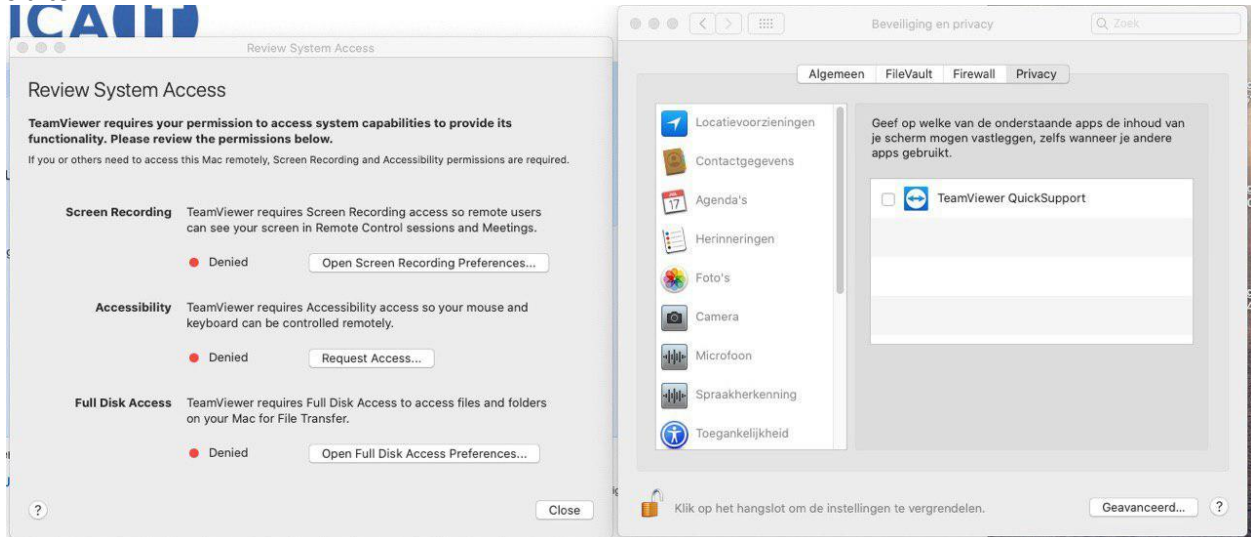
ICAIT

Review System Access

Review System Access

TeamViewer requires your permission to access system capabilities to provide its functionality. Please review the permissions below.

If you or others need to access this Mac remotely, Screen Recording and Accessibility permissions are required.

Screen Recording TeamViewer requires Screen Recording access so remote users can see your screen in Remote Control sessions and Meetings.

Denied Open Screen Recording Preferences...

Accessibility TeamViewer requires Accessibility access so your mouse and keyboard can be controlled remotely.

Denied Request Access...

Full Disk Access TeamViewer requires Full Disk Access to access files and folders on your Mac for File Transfer.

Denied Open Full Disk Access Preferences...

?

Close

Beveiliging en privacy

Zoek

Algemeen FileVault Firewall Privacy

Locatievoorzieningen
Contactgegevens
17 Agenda's
Herinneringen
Foto's
Camera
Microfoon
Spraakherkenning
Toegankelijkheid

Geef op welke van de onderstaande apps de inhoud van je scherm mogen vastleggen, zelfs wanneer je andere apps gebruikt.

TeamViewer QuickSupport

Klik op het hangslot om de instellingen te vergrendelen.

Geavanceerd...

?